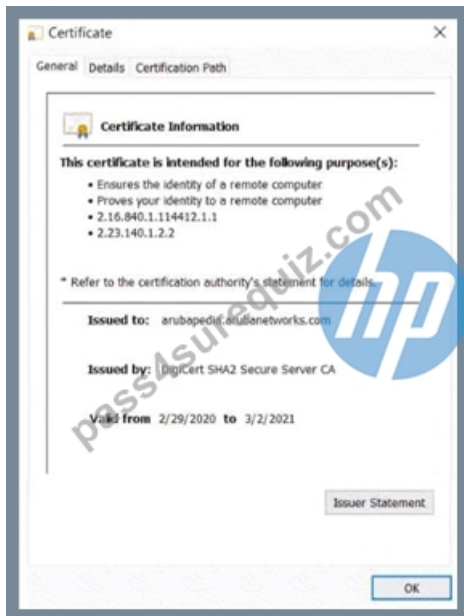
Certificate

General Details Certification Path

Certificate Information

This certificate is intended for the following purpose(s):

• Ensures the identity of a remote computer
• Proves your identity to a remote computer
• 2.16.840.1.114412.1.1
• 2.23.140.1.2.2

* Refer to the certification authority's statement for details.

Issued to: arubapedia.arubanetworks.com

Issued by: DigiCert SHA2 Secure Server CA

Valid from 2/29/2020 to 3/2/2021

Issuer Statement

OK

pass4surequiz.com